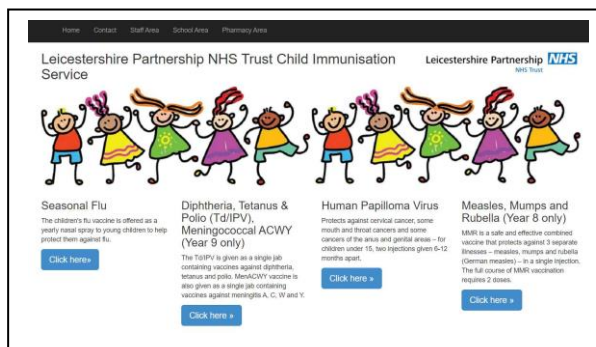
Home Contact Staff Area School Area Pharmacy Area

Leicestershire Partnership NHS Trust Child Immunisation Service

Leicestershire Partnership NHS
NHS Trust

Seasonal Flu

The children's flu vaccine is offered as a yearly nasal spray to young children to help protect them against flu.

Click here»

Diphtheria, Tetanus & Polio (Td/IPV), Meningococcal ACWY (Year 9 only)

The Td/IPV is given as a single jab containing vaccines against diphtheria, tetanus and polio. MenACWY vaccine is also given as a single jab containing vaccines against meningitis A, C, W and Y.

Click here »

Human Papilloma Virus

Protects against cervical cancer, some mouth and throat cancers and some cancers of the anus and genital areas – for children under 15, two injections given 6-12 months apart.

Click here »

Measles, Mumps and Rubella (Year 8 only)

MMR is a safe and effective combined vaccine that protects against 3 separate illnesses – measles, mumps and rubella (German measles) – in a single injection. The full course of MMR vaccination requires 2 doses.

Click here »